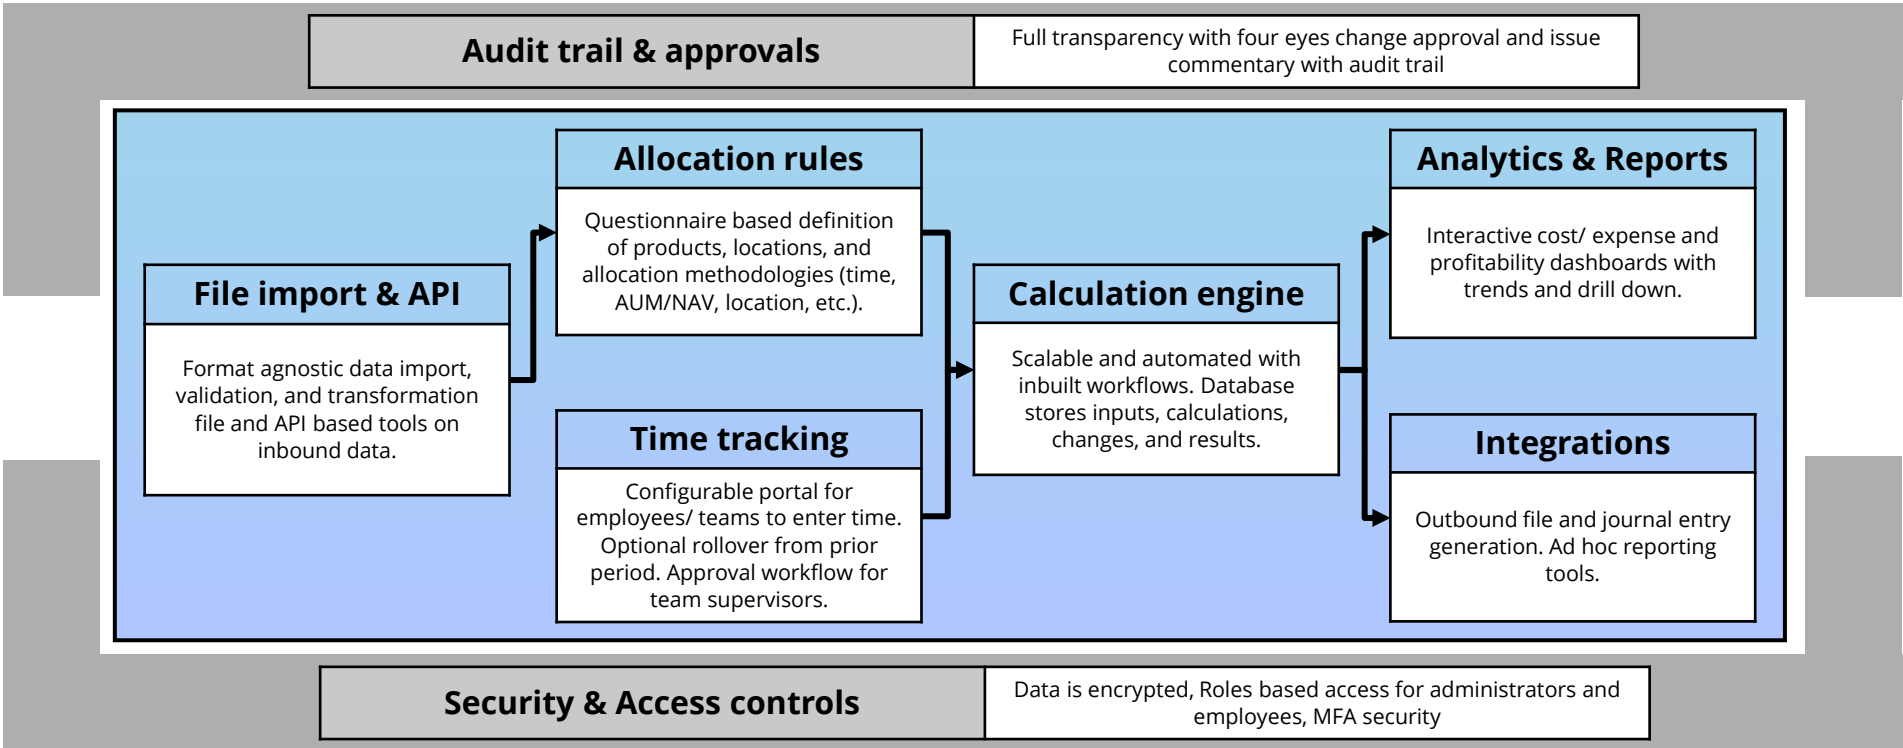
Audit trail & approvals

Full transparency with four eyes change approval and issue commentary with audit trail

File import & API

Format agnostic data import, validation, and transformation file and API based tools on inbound data.

Allocation rules

Questionnaire based definition of products, locations, and allocation methodologies (time, AUM/NAV, location, etc.).

Time tracking

Configurable portal for employees/ teams to enter time. Optional rollover from prior period. Approval workflow for team supervisors.

Calculation engine

Scalable and automated with inbuilt workflows. Database stores inputs, calculations, changes, and results.

Analytics & Reports

Interactive cost/ expense and profitability dashboards with trends and drill down.

Integrations

Outbound file and journal entry generation. Ad hoc reporting tools.

Security & Access controls

Data is encrypted, Roles based access for administrators and employees, MFA security